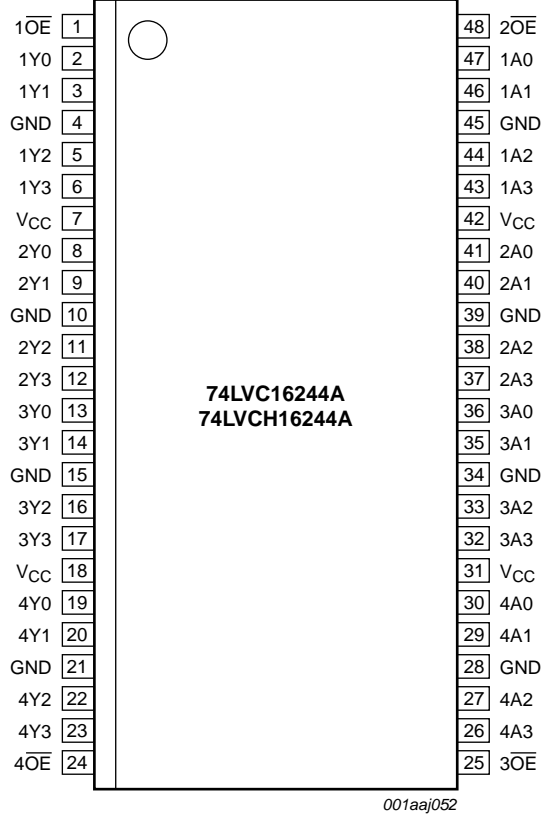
1$\overline{OE}$ 1
1Y0 2
1Y1 3
GND 4
1Y2 5
1Y3 6
$V_{CC}$ 7
2Y0 8
2Y1 9
GND 10
2Y2 11
2Y3 12
3Y0 13
3Y1 14
GND 15
3Y2 16
3Y3 17
$V_{CC}$ 18
4Y0 19
4Y1 20
GND 21
4Y2 22
4Y3 23
4$\overline{OE}$ 24

74LVC16244A
74LVCH16244A

48 2$\overline{OE}$
47 1A0
46 1A1
45 GND
44 1A2
43 1A3
42 $V_{CC}$
41 2A0
40 2A1
39 GND
38 2A2
37 2A3
36 3A0
35 3A1
34 GND
33 3A2
32 3A3
31 $V_{CC}$
30 4A0
29 4A1
28 GND
27 4A2
26 4A3
25 3$\overline{OE}$

001aaj052